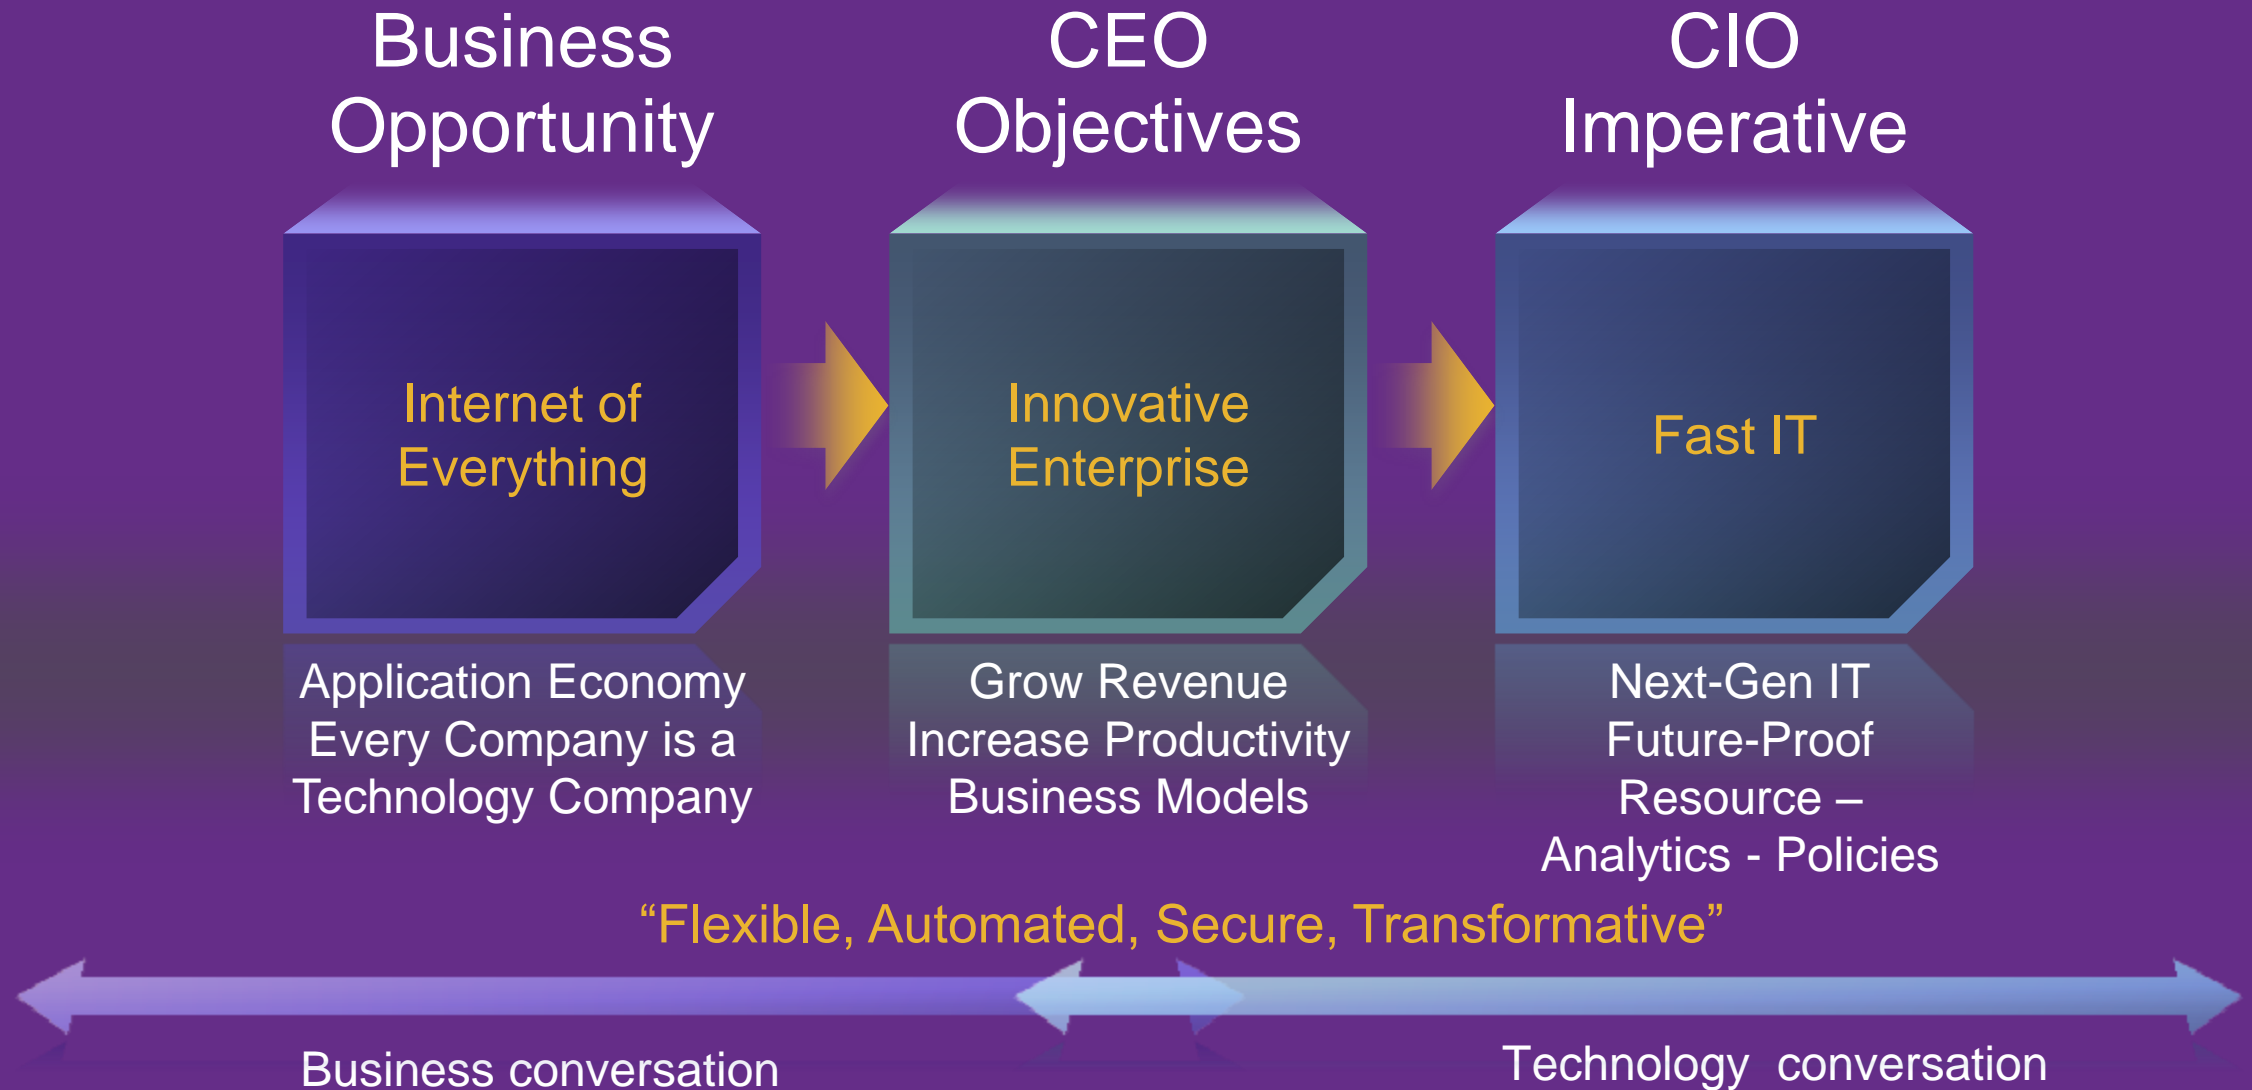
Business Opportunity

CEO Objectives

CIO Imperative

Internet of Everything

Innovative Enterprise

Fast IT

Application Economy
Every Company is a Technology Company

Grow Revenue
Increase Productivity
Business Models

Next-Gen IT
Future-Proof
Resource – Analytics - Policies

“Flexible, Automated, Secure, Transformative”

Business conversation

Technology conversation